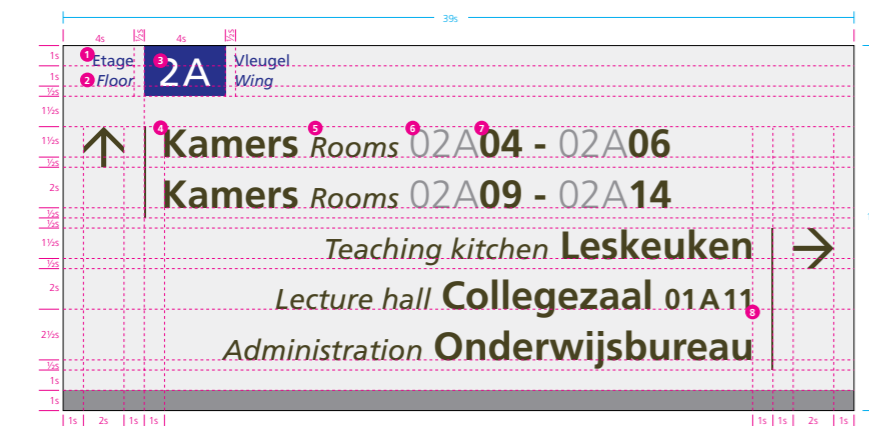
39s

4s ½s 4s ½s

1s 1 Etage 3 2A Vleugel
1s 2 Floor Wing
½s
1½s
1½s 4 Kamers 5 Rooms 6 02A 7 04 - 02A06
2s Kamers Rooms 02A09 - 02A14
½s
½s
1½s Teaching kitchen Leskeuken
½s
2s Lecture hall Collegezaal 01A11 8
2½s Administration Onderwijsbureau
½s
1s
1s

1s 2s 1s 1s 1s 1s 2s 1s